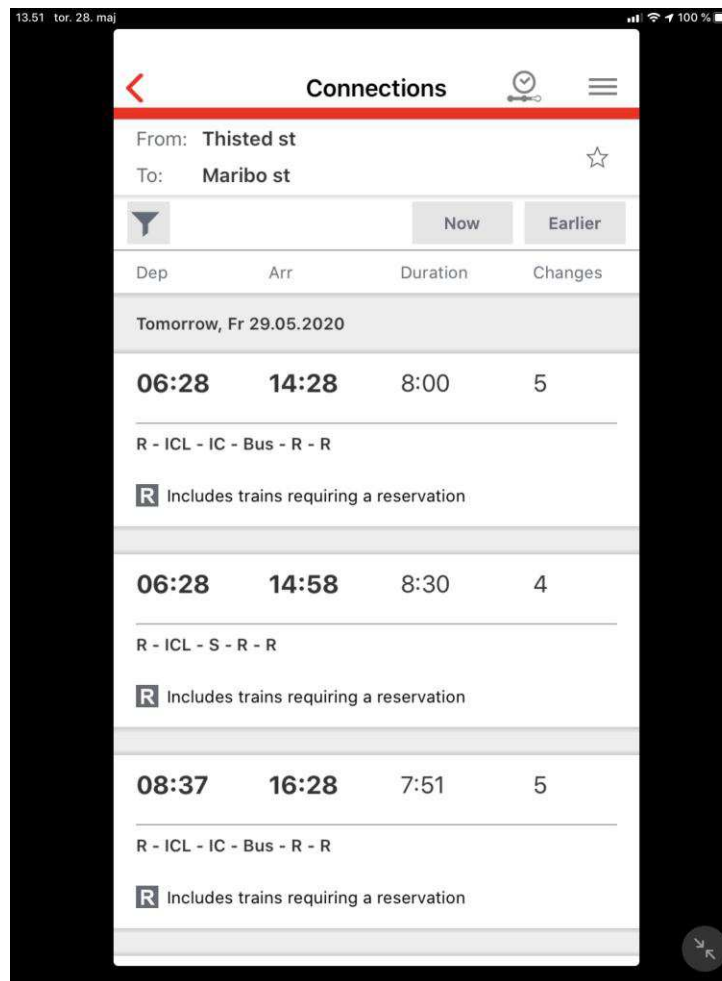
13.51 tor. 28. maj

100 %

Connections

From: Thisted st
To: Maribo st

Now
Earlier

| Dep | Arr | Duration | Changes |
|---|---|---|---|

Tomorrow, Fr 29.05.2020

| 06:28 | 14:28 | 8:00 | 5 |
|---|---|---|---|

R - ICL - IC - Bus - R - R

R Includes trains requiring a reservation

| 06:28 | 14:58 | 8:30 | 4 |
|---|---|---|---|

R - ICL - S - R - R

R Includes trains requiring a reservation

| 08:37 | 16:28 | 7:51 | 5 |
|---|---|---|---|

R - ICL - IC - Bus - R - R

R Includes trains requiring a reservation